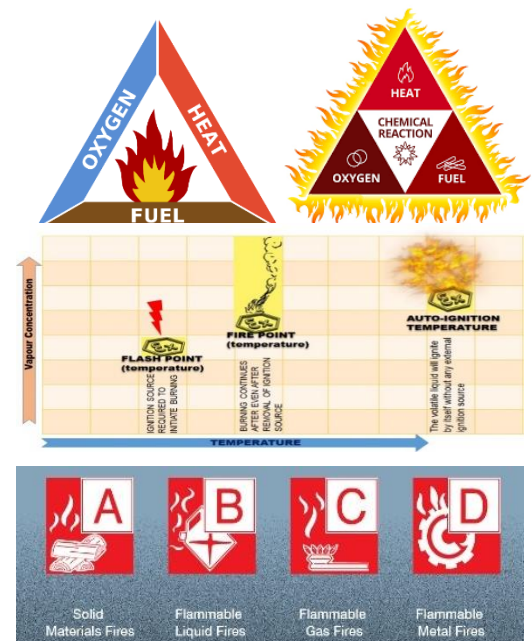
OXYGEN
HEAT
FUEL

HEAT
CHEMICAL REACTION
OXYGEN
FUEL

Vapour Concentration

FLASH POINT (temperature)

IGNITION SOURCE REQUIRED TO INITIATE BURNING

FIRE POINT (temperature)

BURNING CONTINUES AFTER EVEN AFTER REMOVAL OF IGNITION SOURCE

AUTO-IGNITION TEMPERATURE

The volatile liquid will ignite by itself without any external ignition source

TEMPERATURE

A
Solid Materials Fires

B
Flammable Liquid Fires

C
Flammable Gas Fires

D
Flammable Metal Fires